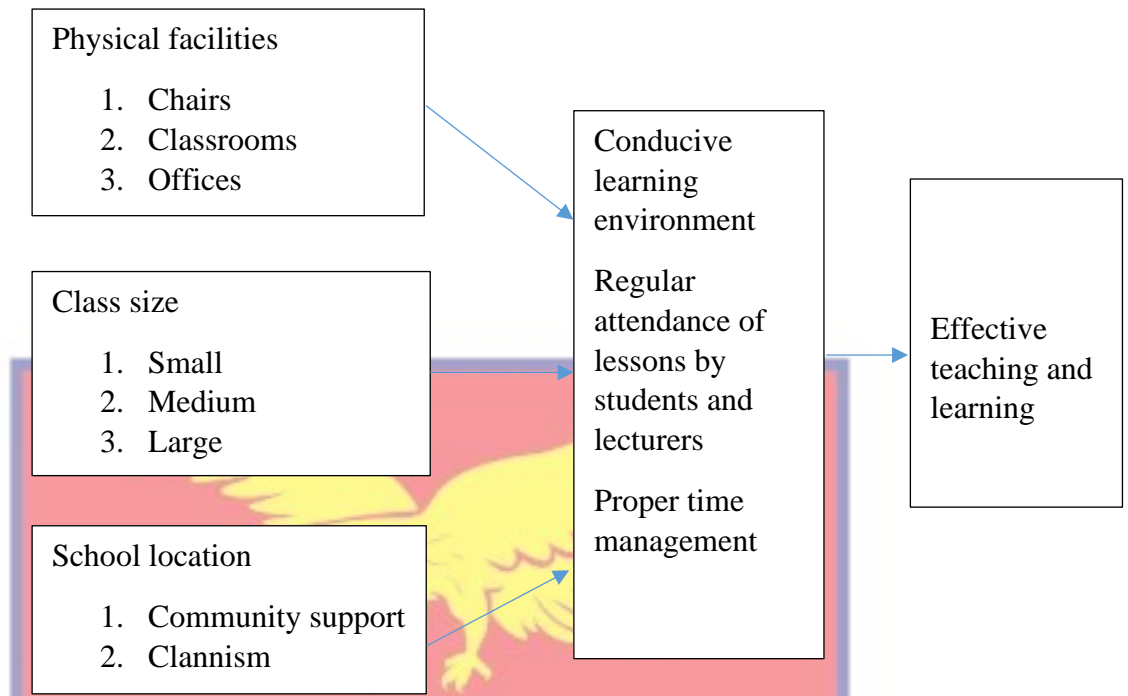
Physical facilities

1. Chairs
2. Classrooms
3. Offices

Class size

1. Small
2. Medium
3. Large

School location

1. Community support
2. Clannism

Conducive learning environment

Regular attendance of lessons by students and lecturers

Proper time management

Effective teaching and learning